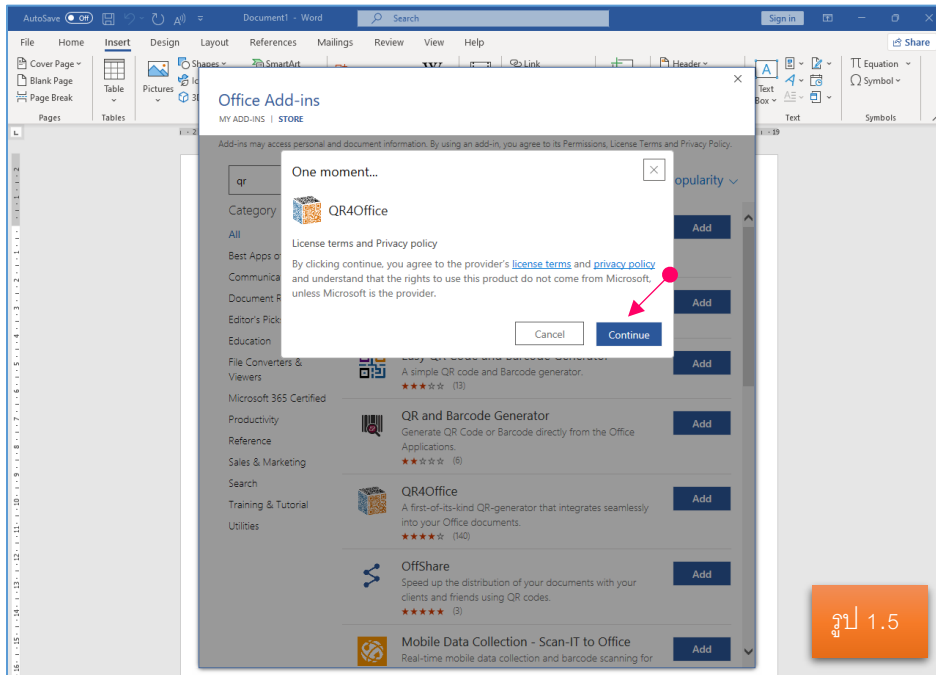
AutoSave Off Document1 - Word Search Sign in

File Home Insert Design Layout References Mailings Review View Help Share

Cover Page Blank Page Page Break Pages Table Tables Pictures Shapes SmartArt Link Header Text Box Text Equation Symbol Symbols

Office Add-ins

MY ADD-INS | STORE

Add-ins may access personal and document information. By using an add-in, you agree to its Permissions, License Terms and Privacy Policy.

qr

Category

All
Best Apps o
Communica
Document R
Editor's Pick
Education
File Converters & Viewers
Microsoft 365 Certified
Productivity
Reference
Sales & Marketing
Search
Training & Tutorial
Utilities

opularity

Add

Add

Easy QR Code and Barcode Generator
A simple QR code and Barcode generator.
★★★☆☆ (13)
Add

QR and Barcode Generator
Generate QR Code or Barcode directly from the Office Applications.
★★☆☆☆ (6)
Add

QR4Office
A first-of-its-kind QR-generator that integrates seamlessly into your Office documents.
★★★★☆ (140)
Add

OffShare
Speed up the distribution of your documents with your clients and friends using QR codes.
★★★★★ (3)
Add

Mobile Data Collection - Scan-IT to Office
Real-time mobile data collection and barcode scanning for
Add

One moment...

QR4Office

License terms and Privacy policy

By clicking continue, you agree to the provider's license terms and privacy policy and understand that the rights to use this product do not come from Microsoft, unless Microsoft is the provider.

Cancel Continue

รูป 1.5